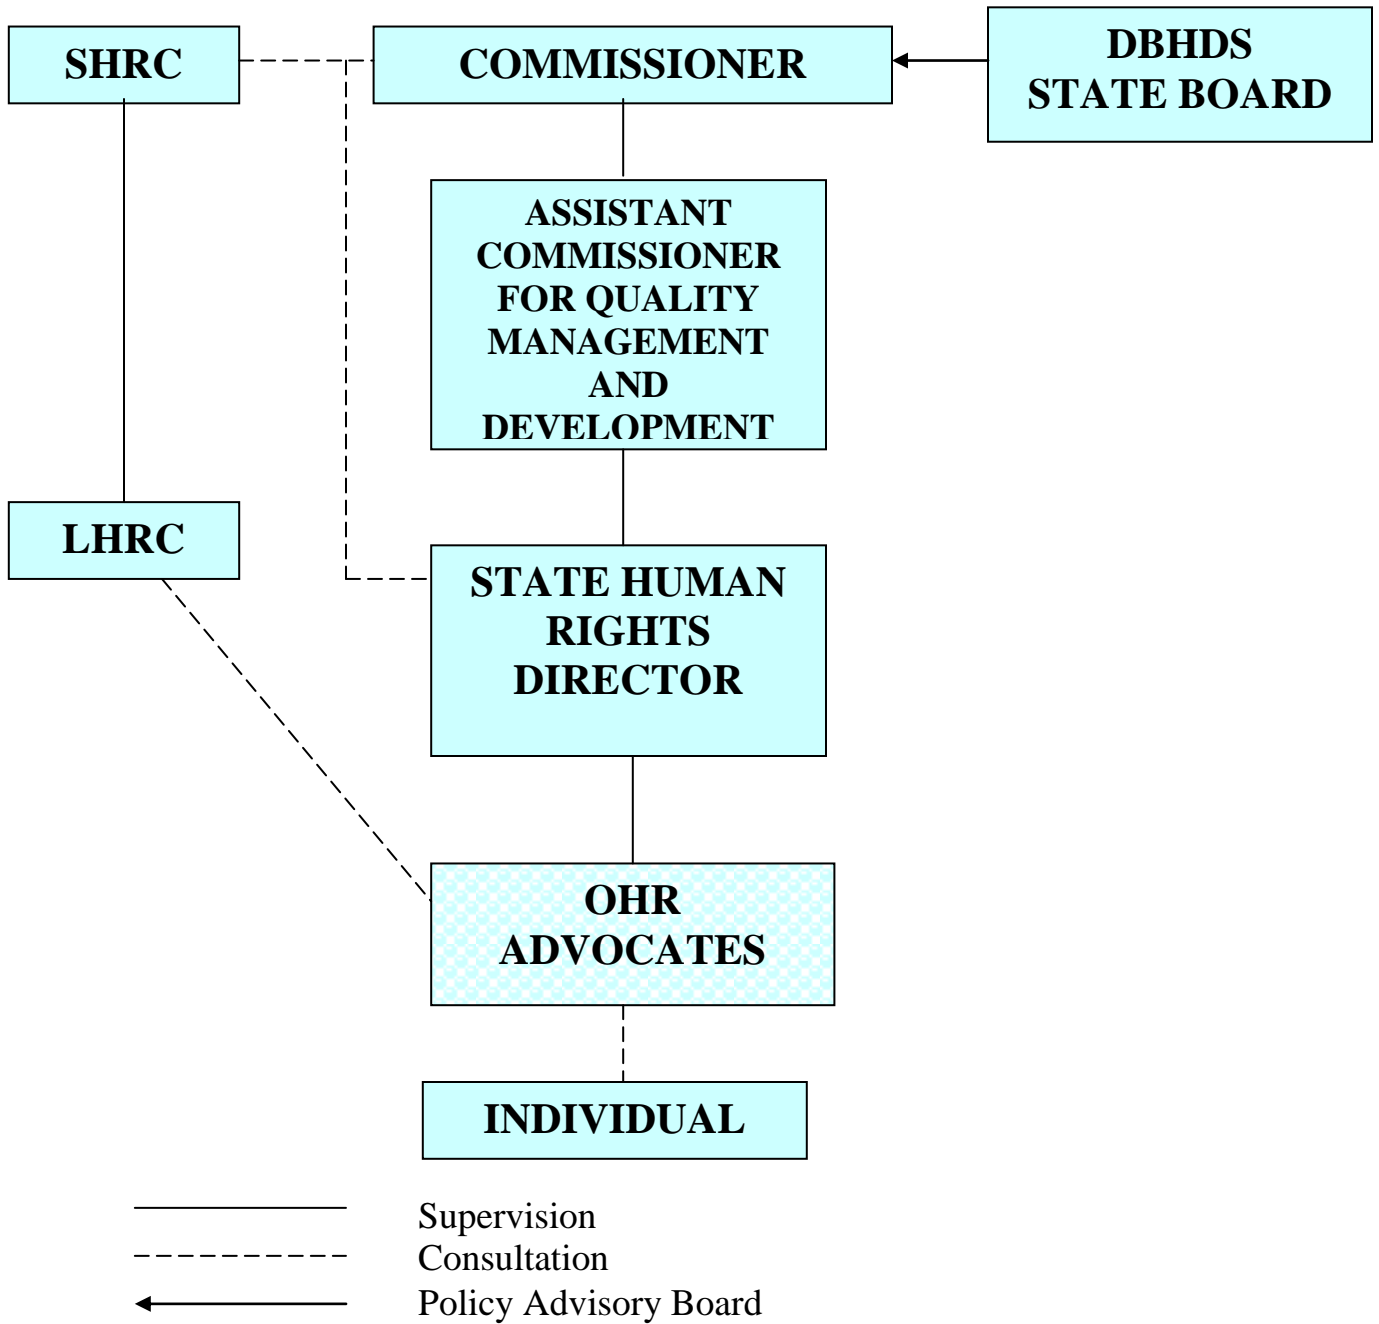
SHRC

COMMISSIONER

DBHDS STATE BOARD

ASSISTANT COMMISSIONER FOR QUALITY MANAGEMENT AND DEVELOPMENT

LHRC

STATE HUMAN RIGHTS DIRECTOR

OHR ADVOCATES

INDIVIDUAL

Supervision
Consultation
Policy Advisory Board